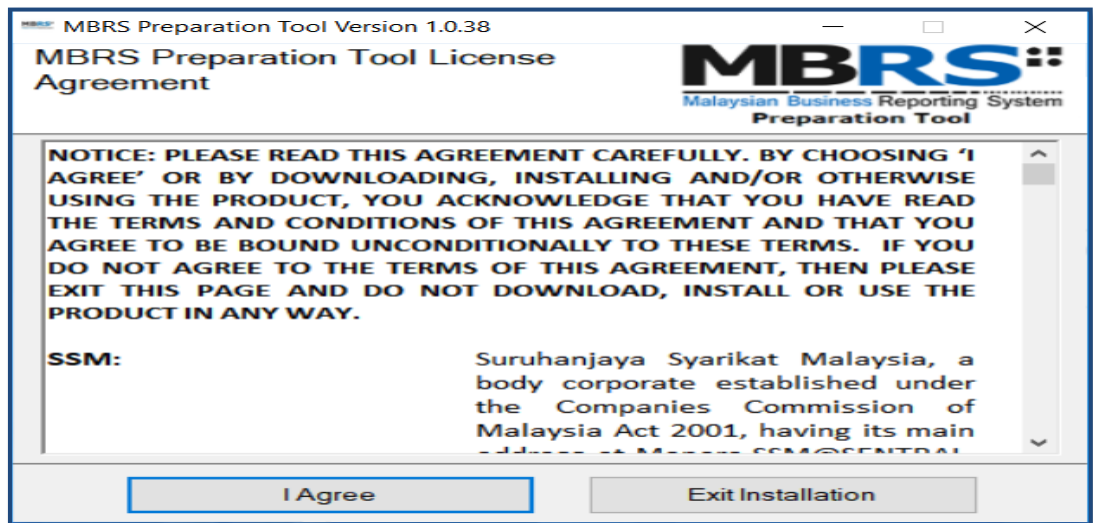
MBRS Preparation Tool Version 1.0.38

MBRS Preparation Tool License Agreement

MBRS
Malaysian Business Reporting System
Preparation Tool

NOTICE: PLEASE READ THIS AGREEMENT CAREFULLY. BY CHOOSING 'I AGREE' OR BY DOWNLOADING, INSTALLING AND/OR OTHERWISE USING THE PRODUCT, YOU ACKNOWLEDGE THAT YOU HAVE READ THE TERMS AND CONDITIONS OF THIS AGREEMENT AND THAT YOU AGREE TO BE BOUND UNCONDITIONALLY TO THESE TERMS. IF YOU DO NOT AGREE TO THE TERMS OF THIS AGREEMENT, THEN PLEASE EXIT THIS PAGE AND DO NOT DOWNLOAD, INSTALL OR USE THE PRODUCT IN ANY WAY.

SSM:

Suruhanjaya Syarikat Malaysia, a body corporate established under the Companies Commission of Malaysia Act 2001, having its main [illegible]

I Agree

Exit Installation